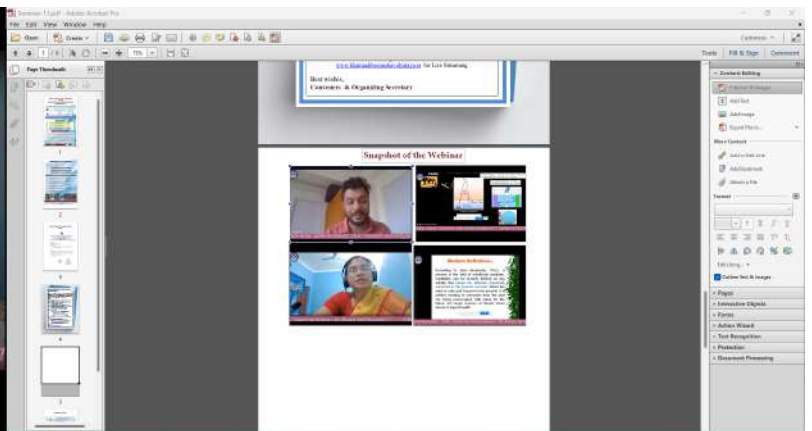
Seminar 1 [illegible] - Adobe Acrobat Pro
File Edit View Window Help
Open Create
Customize
1 / 5 75%
Tools Fill & Sign Comment
Page Thumbnails
1
2
3
4
5
for Live Streaming.
Best wishes,
Convenors & Organizing Secretary
Snapshot of the Webinar
Modern Definition...
Content Editing
Edit Text & Images
Add Text
Add Image
Export Photo...
More Content
Add or Edit Link
Add Bookmark
Attach a File
Format
Edit Using
Outline Text & Images
Pages
Interactive Objects
Forms
Action Wizard
Text Recognition
Protection
Document Processing